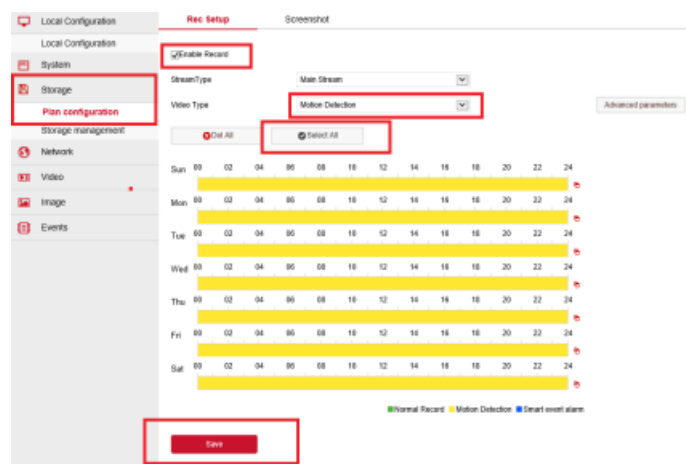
Local Configuration
Local Configuration
System
Storage
Plan configuration
Storage management
Network
Video
Image
Events

Rec Setup
Screenshot

Enable Record
StreamType Main Stream
Video Type Motion Detection
Advanced parameters
Del All
Select All

Sun 00 02 04 06 08 10 12 14 16 18 20 22 24
Mon 00 02 04 06 08 10 12 14 16 18 20 22 24
Tue 00 02 04 06 08 10 12 14 16 18 20 22 24
Wed 00 02 04 06 08 10 12 14 16 18 20 22 24
Thu 00 02 04 06 08 10 12 14 16 18 20 22 24
Fri 00 02 04 06 08 10 12 14 16 18 20 22 24
Sat 00 02 04 06 08 10 12 14 16 18 20 22 24

Normal Record
Motion Detection
Smart event alarm

Save